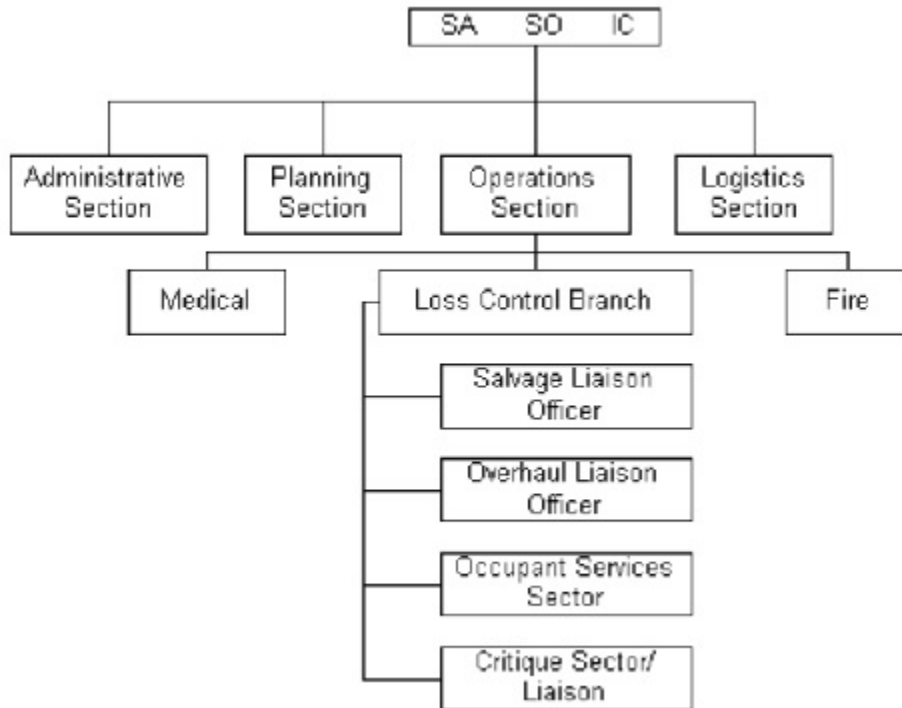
SA SO IC

Administrative Section

Planning Section

Operations Section

Logistics Section

Medical

Loss Control Branch

Fire

Salvage Liaison Officer

Overhaul Liaison Officer

Occupant Services Sector

Critique Sector/ Liaison